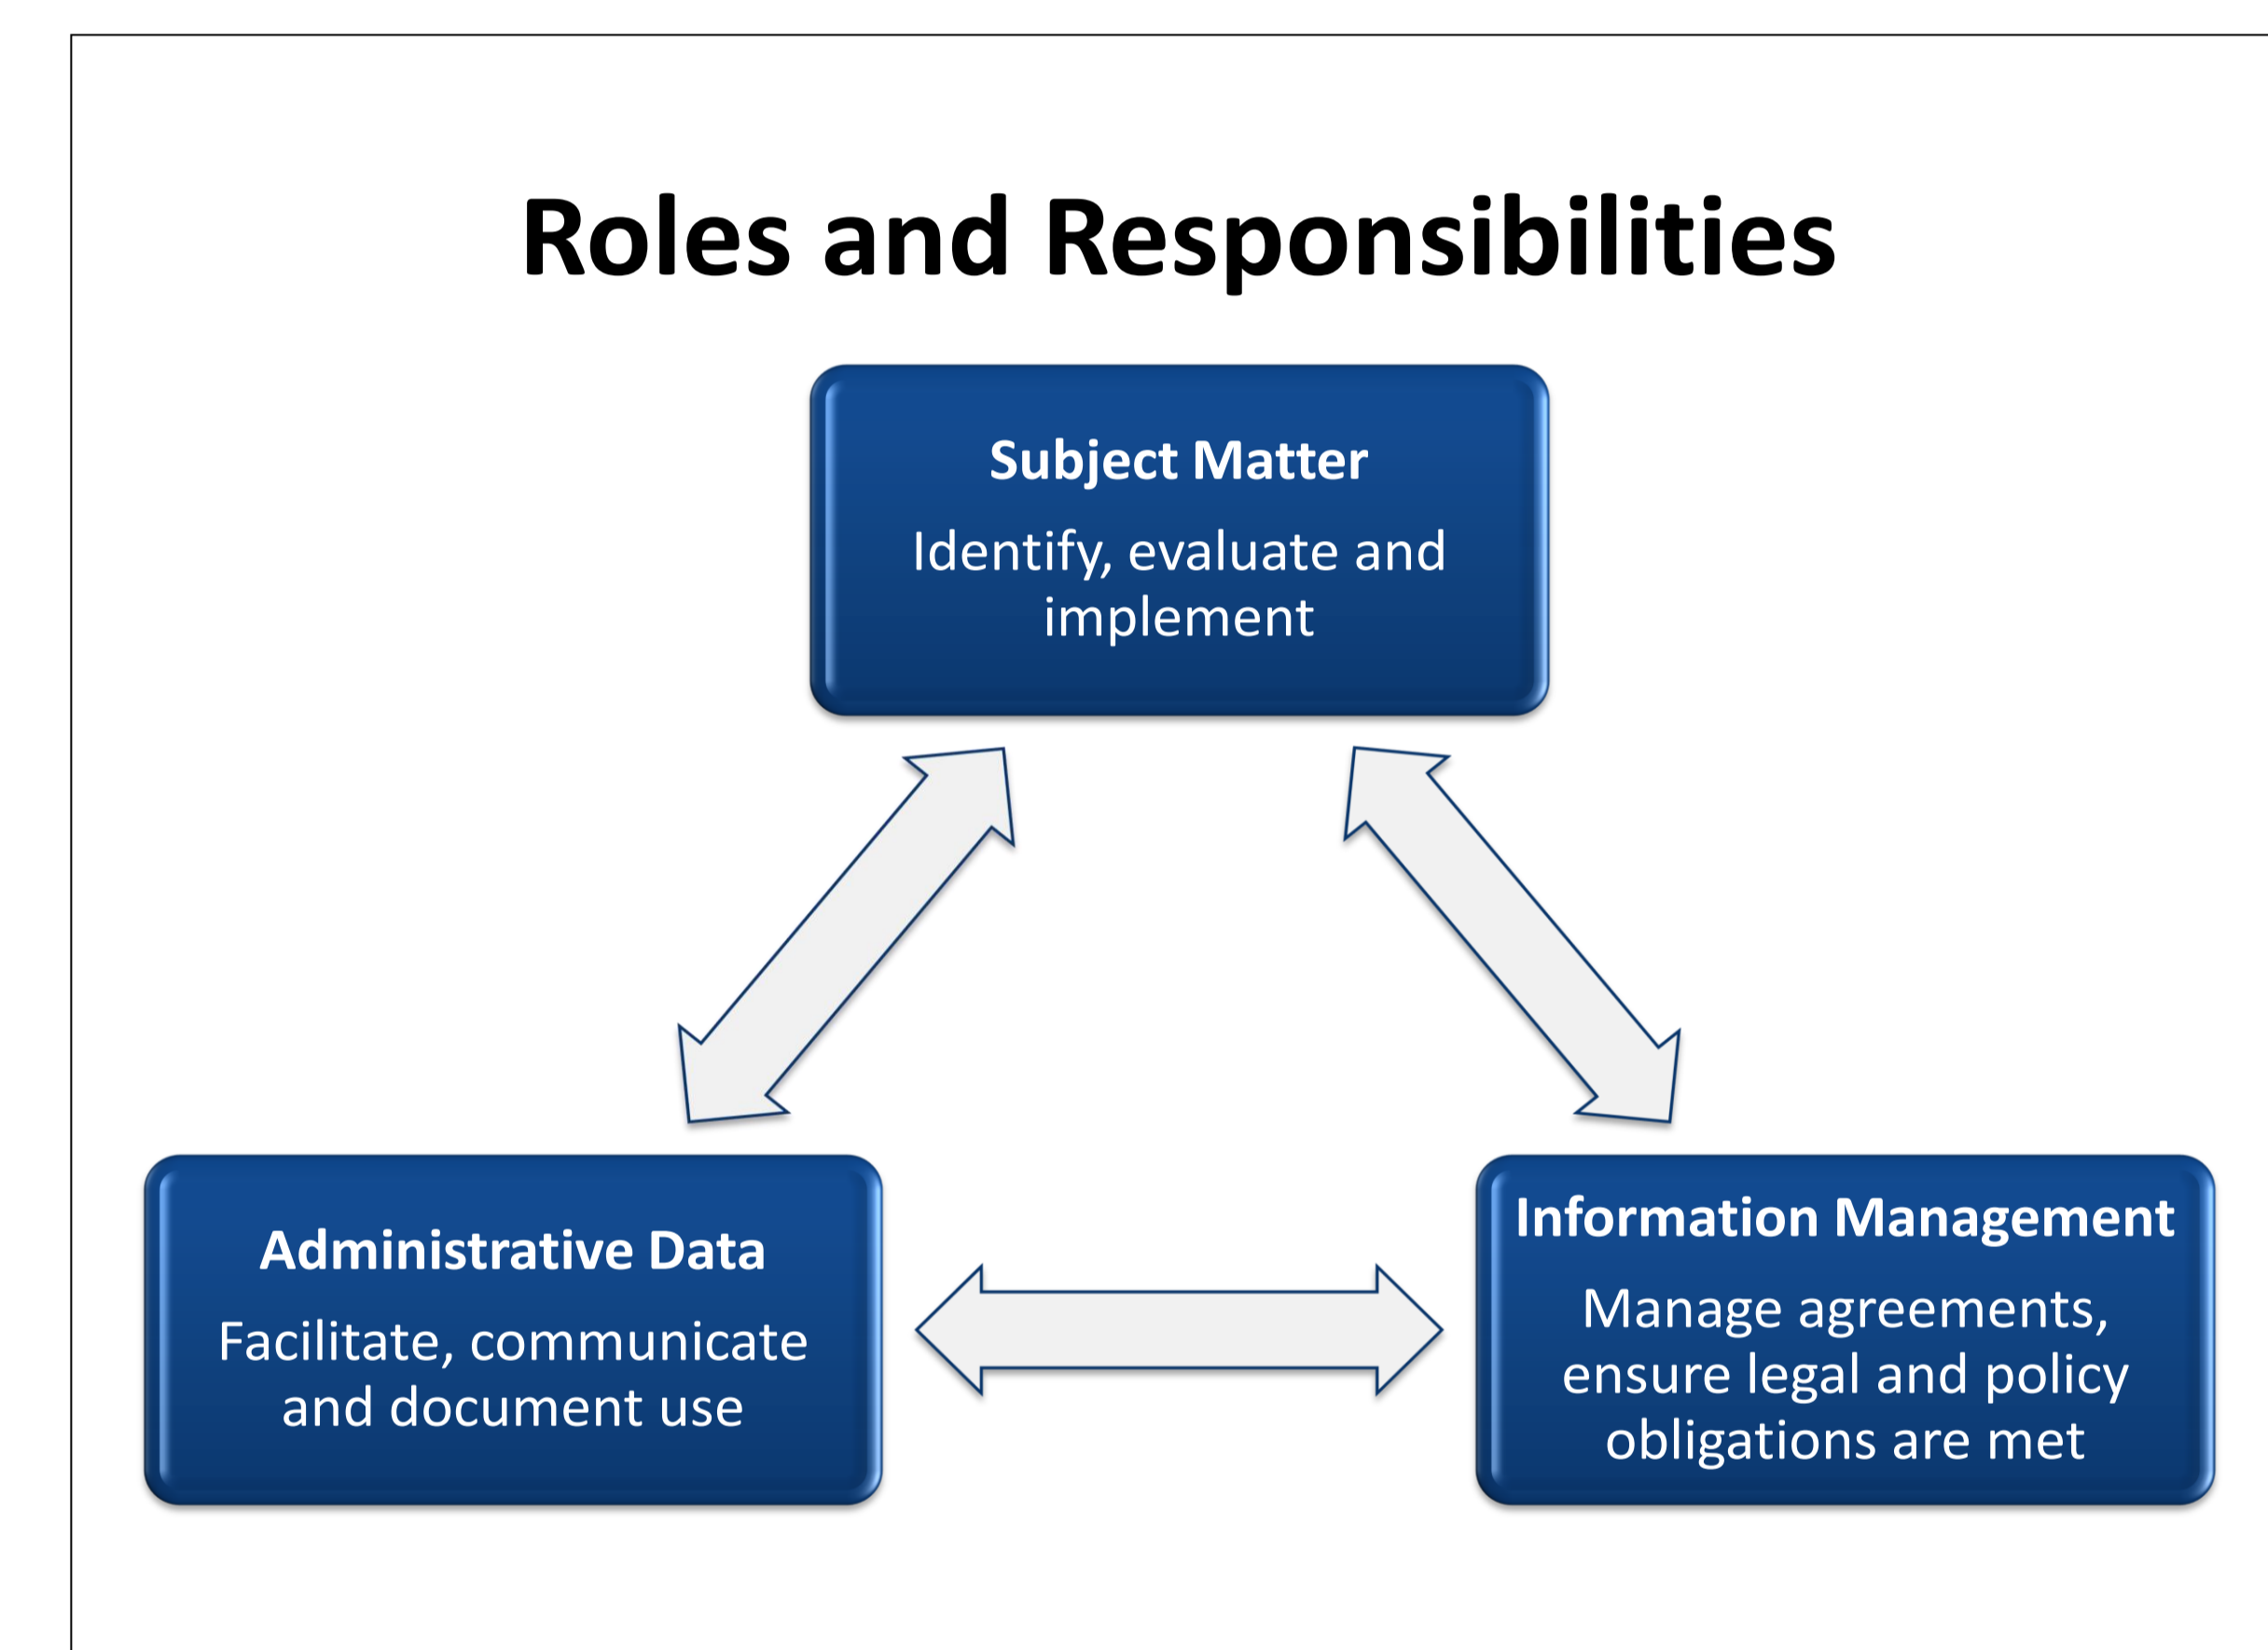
Roles and Responsibilities

Subject Matter

Identify, evaluate and implement

Administrative Data

Facilitate, communicate and document use

Information Management

Manage agreements, ensure legal and policy obligations are met